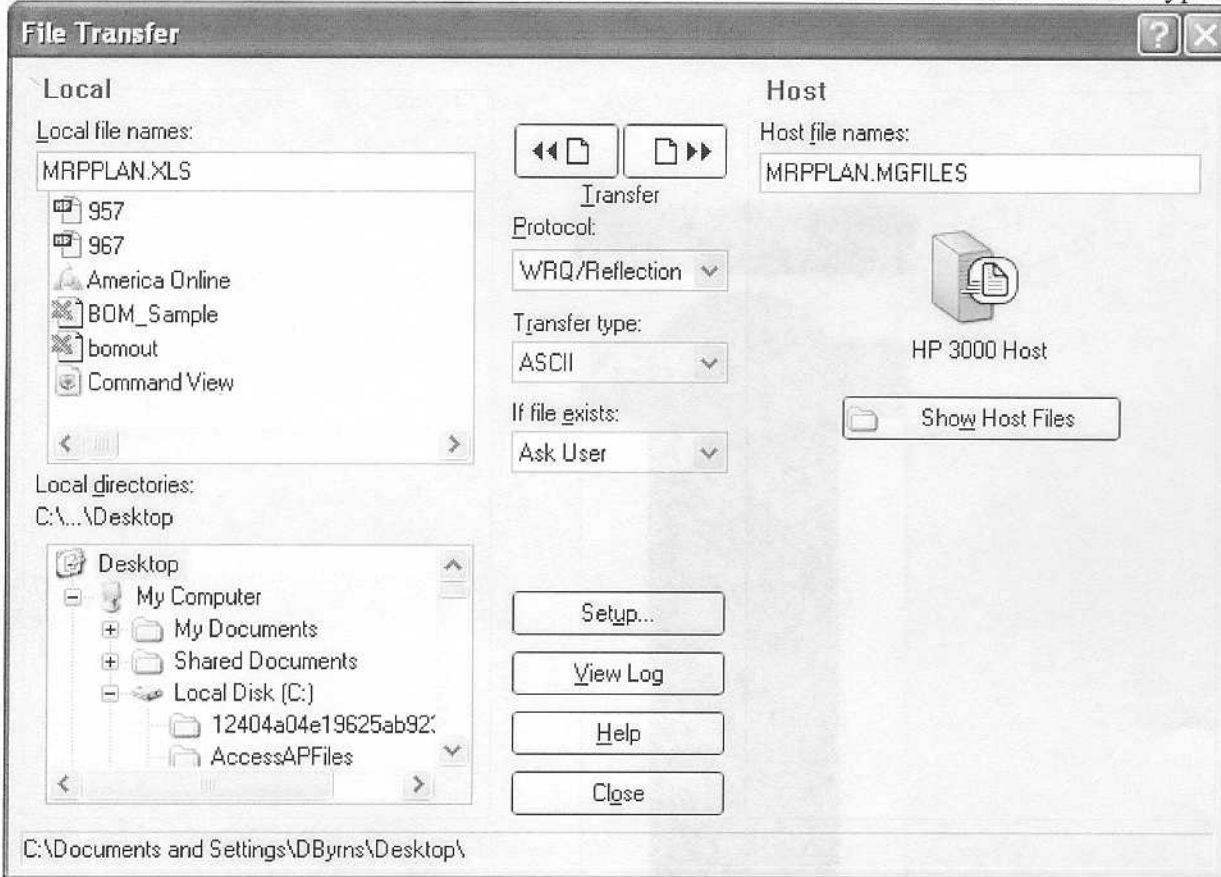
File Transfer

Local

Local file names:

MRPPLAN.XLS

957
967
America Online
BOM_Sample
bomout
Command View

Local directories:
C:\...\Desktop

Desktop
My Computer
My Documents
Shared Documents
Local Disk (C:)
12404a04e19625ab92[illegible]
AccessAPFiles

Transfer

Protocol:
WRQ/Reflection

Transfer type:
ASCII

If file exists:
Ask User

Setup...

View Log

Help

Close

Host

Host file names:

MRPPLAN.MGFILES

HP 3000 Host

Show Host Files

C:\Documents and Settings\DByrns\Desktop\